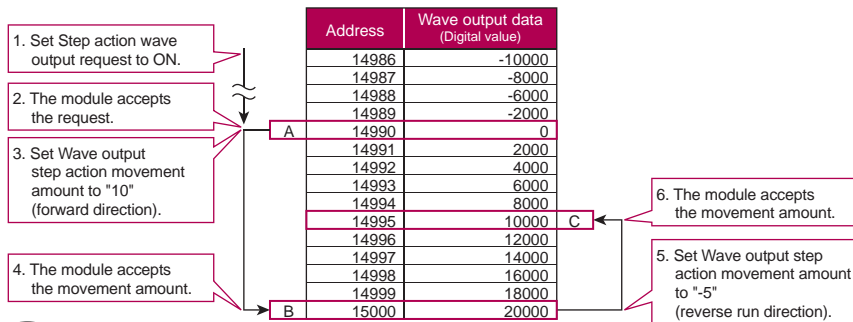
1. Set Step action wave output request to ON.

2. The module accepts the request.

3. Set Wave output step action movement amount to "10" (forward direction).

4. The module accepts the movement amount.

| Address | Wave output data (Digital value) |
|---|---|
| 14986 | -10000 |
| 14987 | -8000 |
| 14988 | -6000 |
| 14989 | -2000 |
| A 14990 | 0 |
| 14991 | 2000 |
| 14992 | 4000 |
| 14993 | 6000 |
| 14994 | 8000 |
| 14995 | 10000 C |
| 14996 | 12000 |
| 14997 | 14000 |
| 14998 | 16000 |
| 14999 | 18000 |
| B 15000 | 20000 |

6. The module accepts the movement amount.

5. Set Wave output step action movement amount to "-5" (reverse run direction).